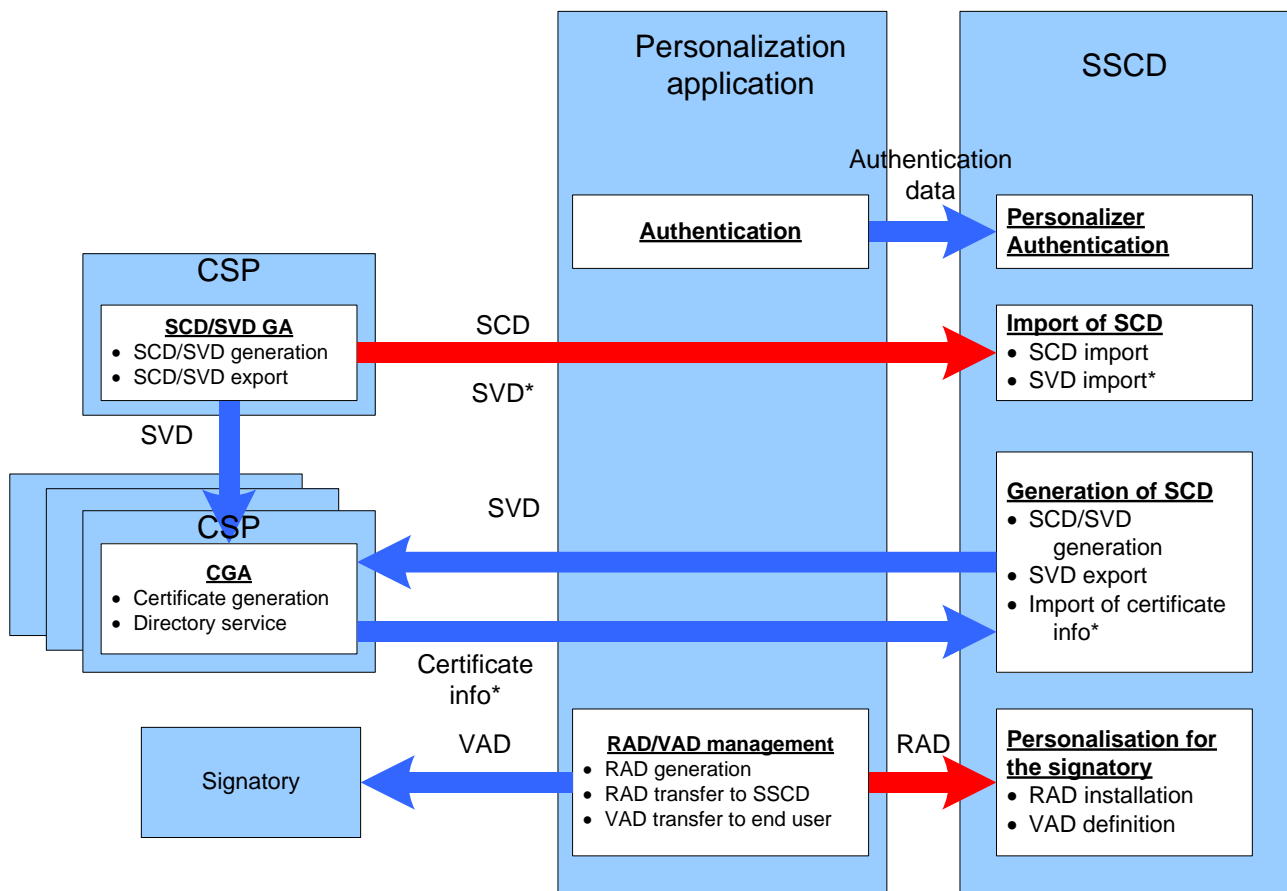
Personalization application

SSCD

Authentication data

Authentication

Personalizer Authentication

CSP

SCD/SVD GA
• SCD/SVD generation
• SCD/SVD export

SCD

SVD*

Import of SCD
• SCD import
• SVD import*

SVD

SVD

CSP

CGA
• Certificate generation
• Directory service

Generation of SCD
• SCD/SVD generation
• SVD export
• Import of certificate info*

Certificate info*

Signatory

VAD

RAD/VAD management
• RAD generation
• RAD transfer to SSCD
• VAD transfer to end user

RAD

Personalisation for the signatory
• RAD installation
• VAD definition